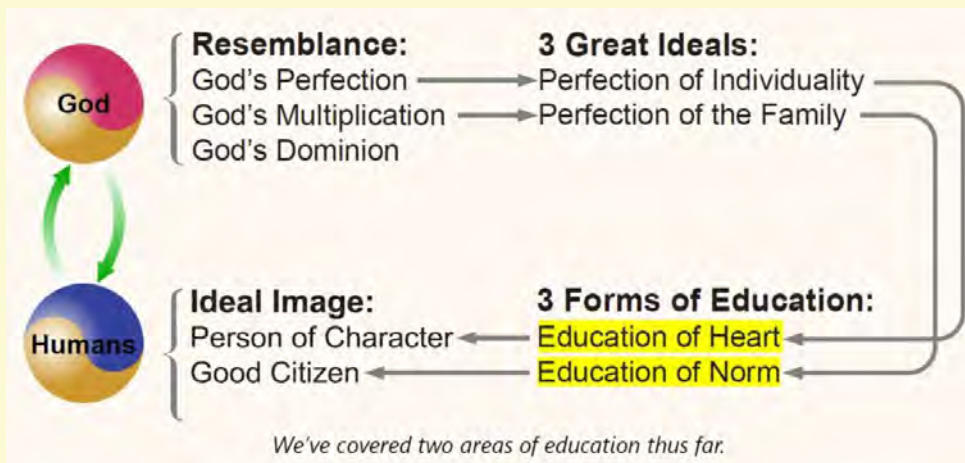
God

Resemblance:
God's Perfection
God's Multiplication
God's Dominion

3 Great Ideals:
Perfection of Individuality
Perfection of the Family

Humans

Ideal Image:
Person of Character
Good Citizen

3 Forms of Education:
Education of Heart
Education of Norm

We've covered two areas of education thus far.